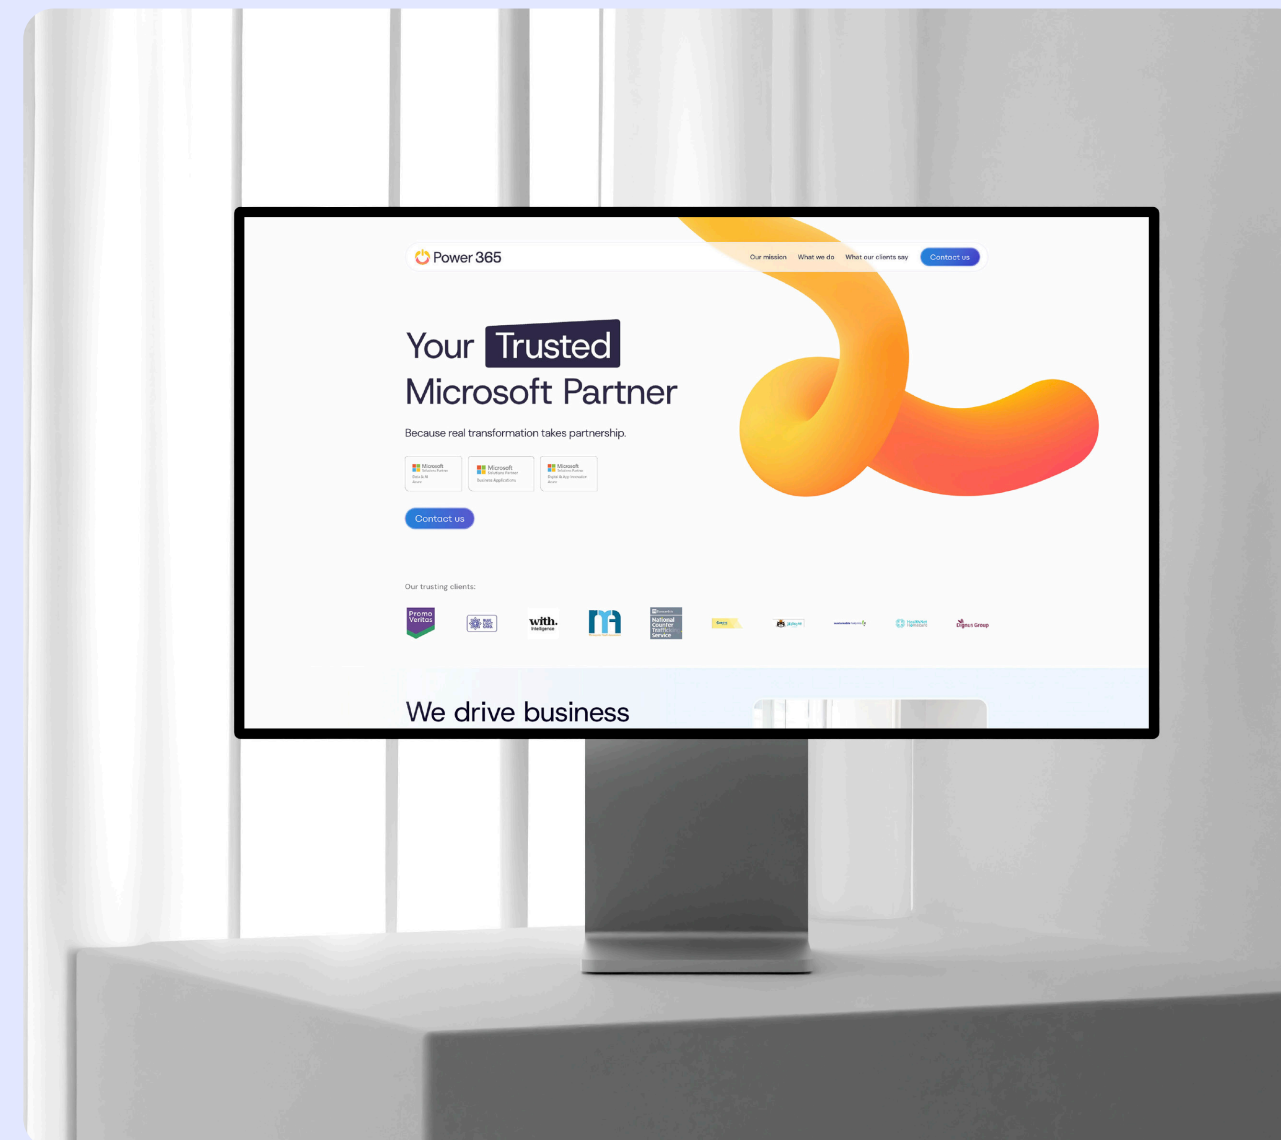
Power 365

Our mission What we do What our clients say Contact us

Your Trusted Microsoft Partner

Because real transformation takes partnership.

Microsoft Solutions Partner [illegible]

Microsoft Solutions Partner Business Applications

Microsoft Solutions Partner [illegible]

Contact us

Our trusting clients:

Promo Veritas

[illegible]

with. intelligence

National Counter Terrorism Service

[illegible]

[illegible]

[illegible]

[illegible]

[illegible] Group

We drive business